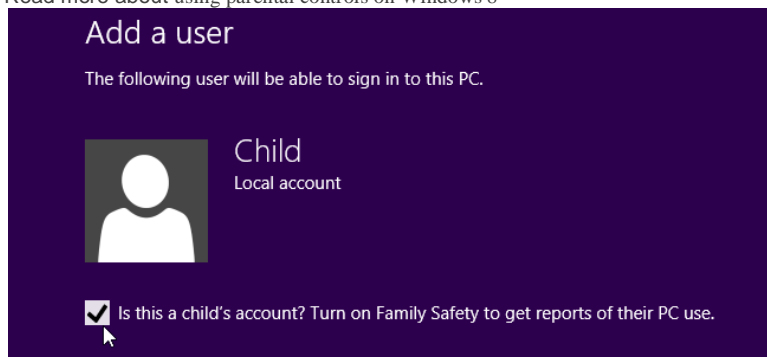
Read more about using parental controls on Windows 8

Add a user

The following user will be able to sign in to this PC.

Child
Local account

Is this a child's account? Turn on Family Safety to get reports of their PC use.